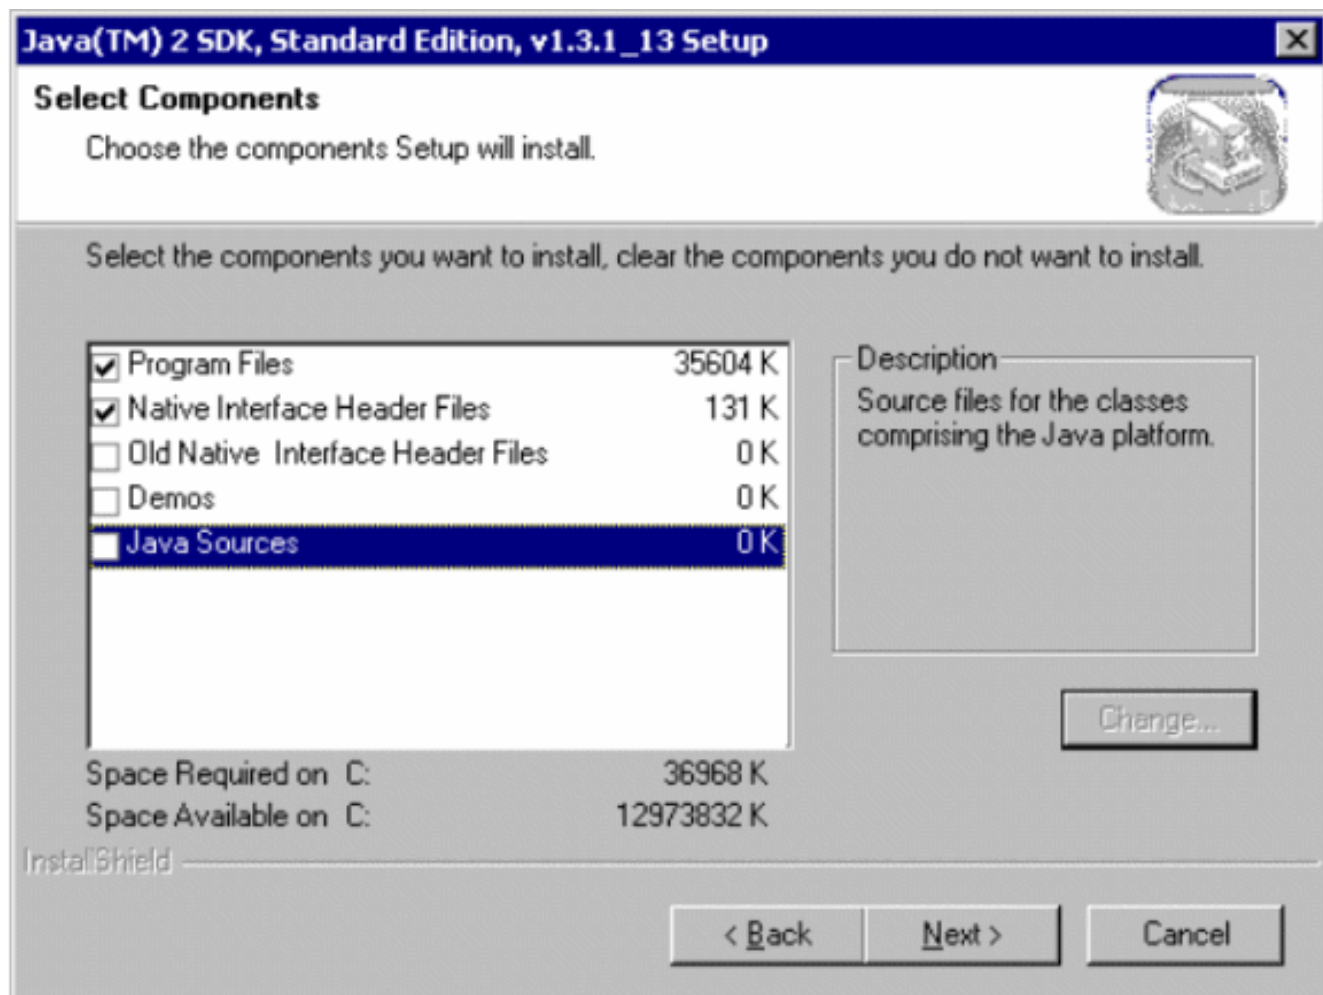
Java(TM) 2 SDK, Standard Edition, v1.3.1_13 Setup

Select Components

Choose the components Setup will install.

Select the components you want to install, clear the components you do not want to install.

| | |
|---|---|
| Program Files | 35604 K |
| Native Interface Header Files | 131 K |
| Old Native Interface Header Files | 0 K |
| Demos | 0 K |
| Java Sources | 0 K |

Description
Source files for the classes comprising the Java platform.

Change...

Space Required on C: 36968 K
Space Available on C: 12973832 K

InstallShield

< Back
Next >
Cancel